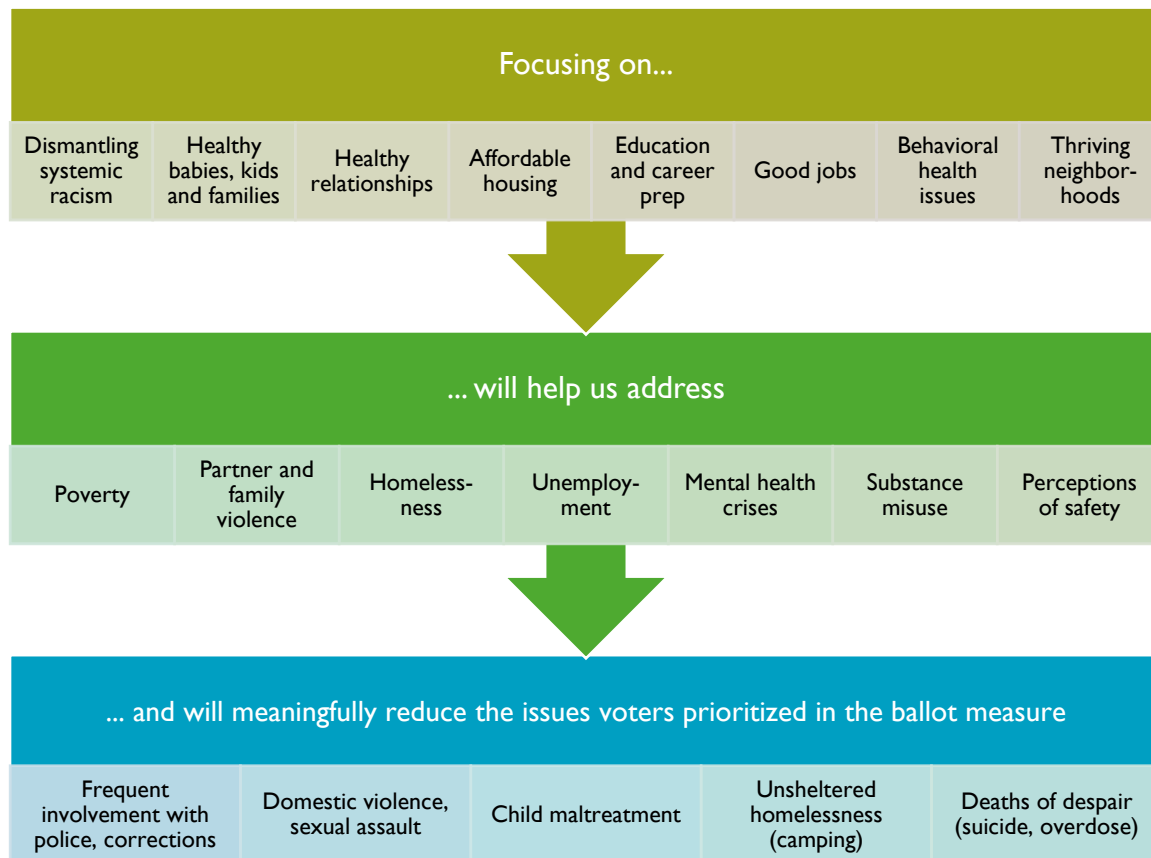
Focusing on...

| Dismantling systemic racism | Healthy babies, kids and families | Healthy relationships | Affordable housing | Education and career prep | Good jobs | Behavioral health issues | Thriving neighborhoods |
|---|---|---|---|---|---|---|---|

... will help us address

| Poverty | Partner and family violence | Homelessness | Unemployment | Mental health crises | Substance misuse | Perceptions of safety |
|---|---|---|---|---|---|---|

... and will meaningfully reduce the issues voters prioritized in the ballot measure

| Frequent involvement with police, corrections | Domestic violence, sexual assault | Child maltreatment | Unsheltered homelessness (camping) | Deaths of despair (suicide, overdose) |
|---|---|---|---|---|